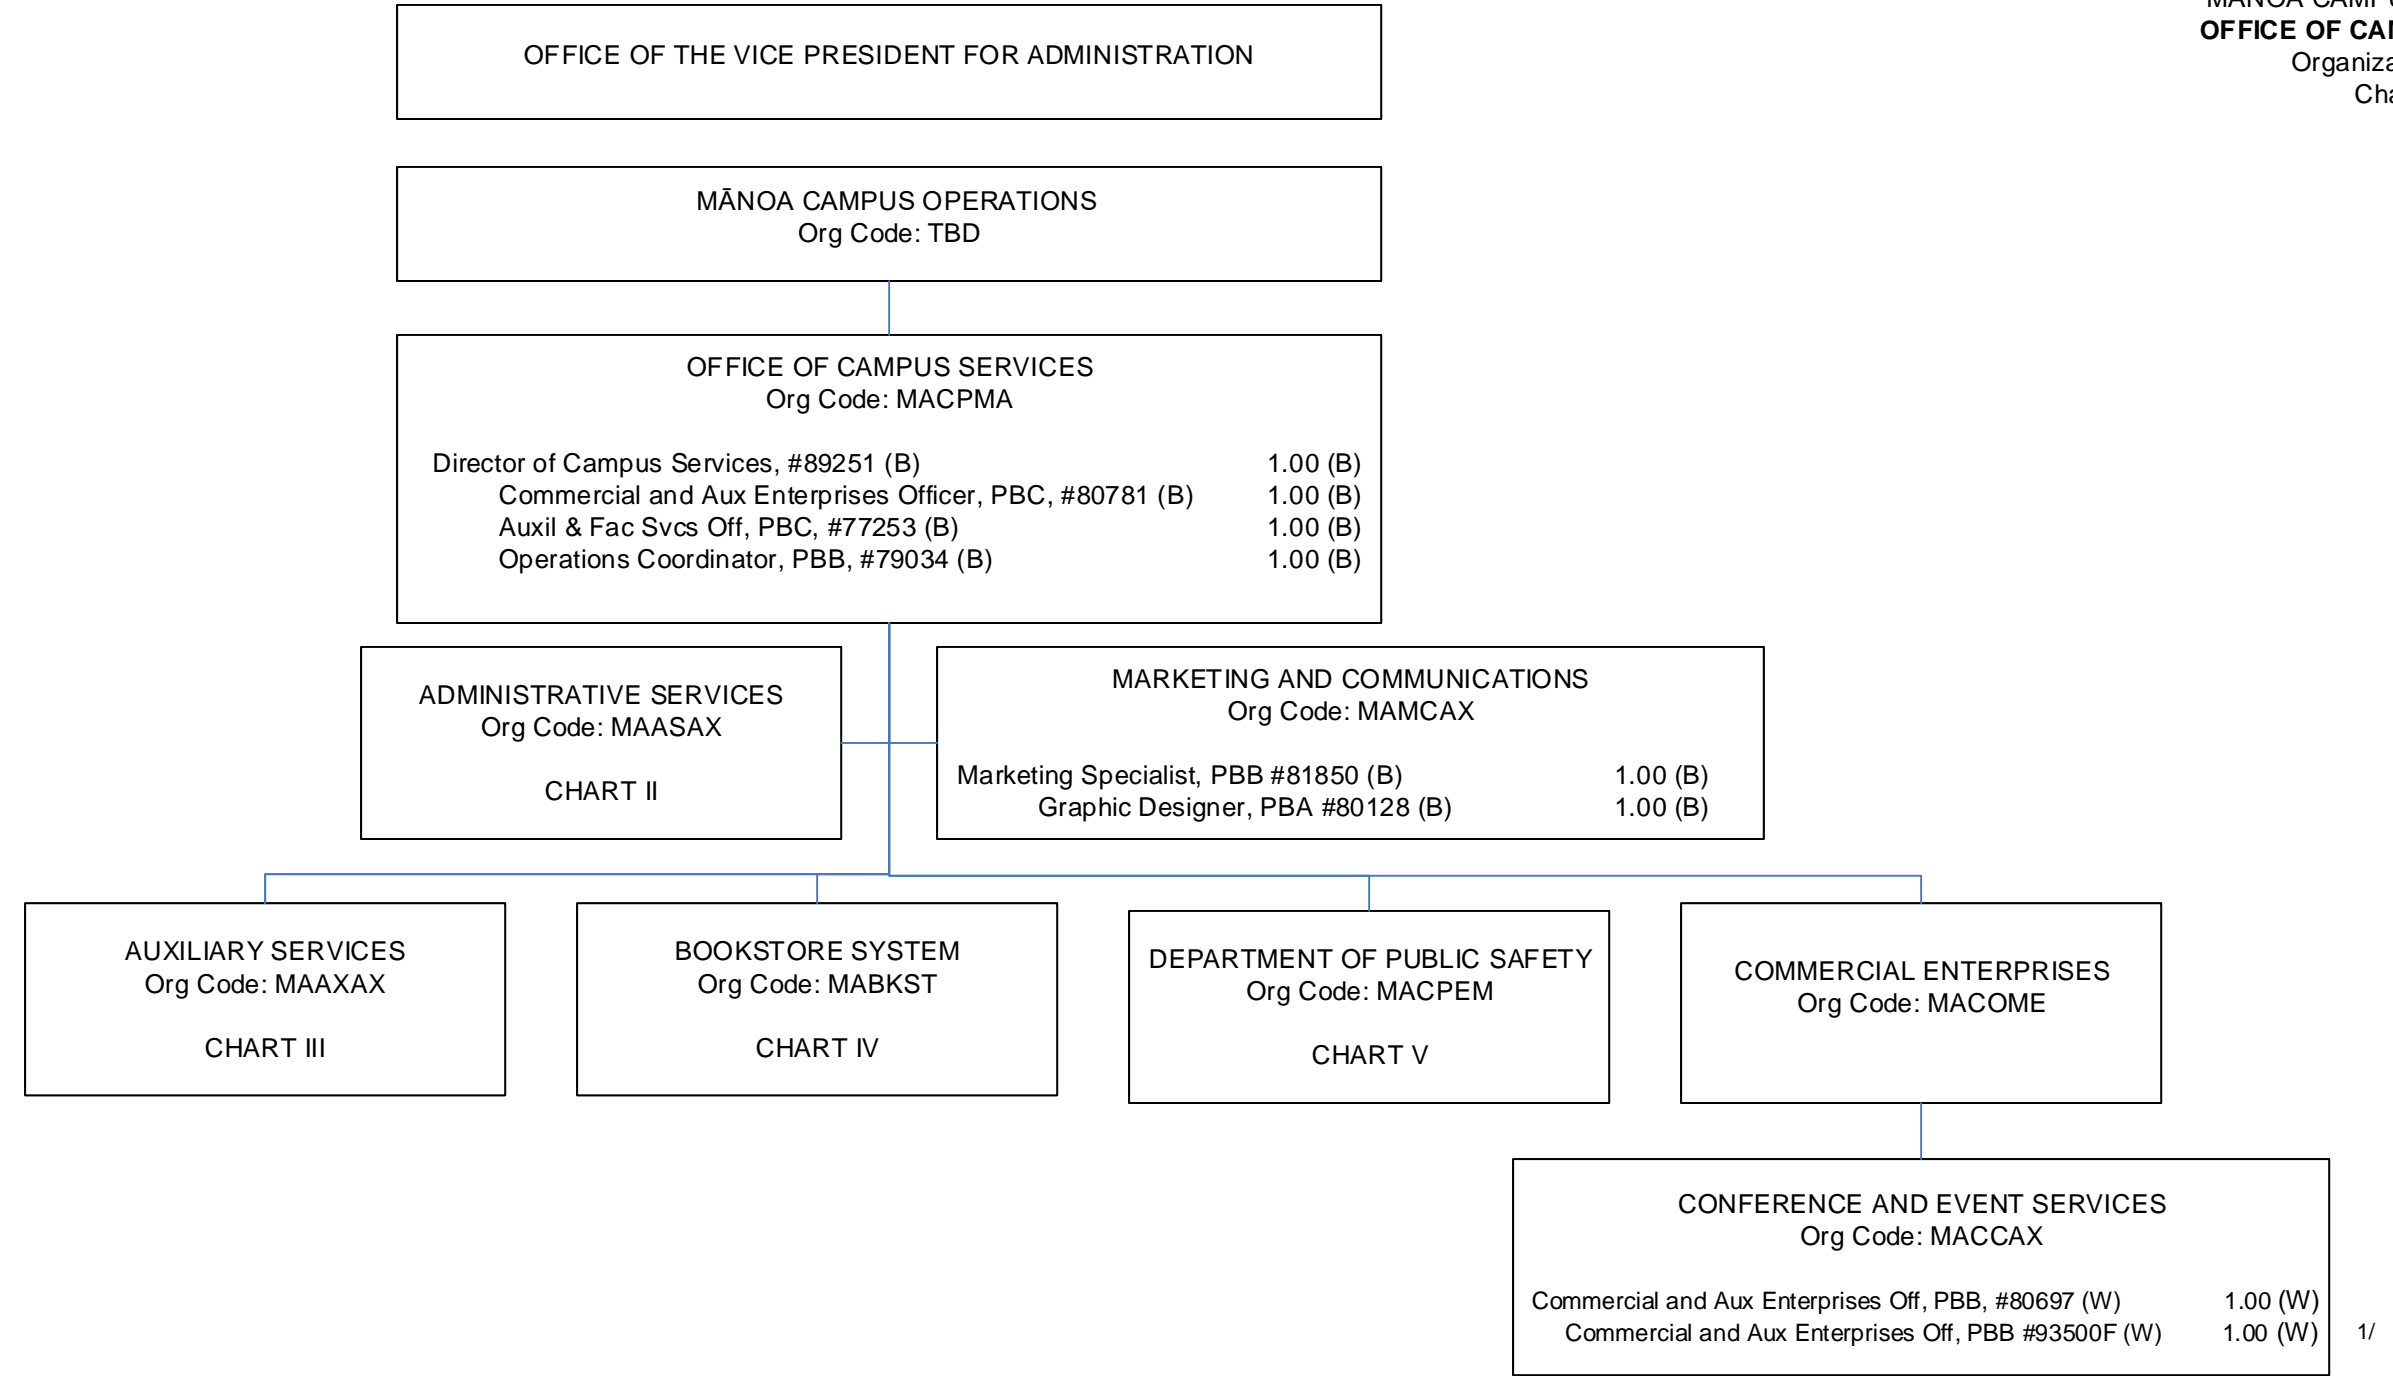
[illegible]
OFFICE OF CA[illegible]
Organiza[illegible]
Cha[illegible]

OFFICE OF THE VICE PRESIDENT FOR ADMINISTRATION

MĀNOA CAMPUS OPERATIONS
Org Code: TBD

OFFICE OF CAMPUS SERVICES
Org Code: MACPMA

Director of Campus Services, #89251 (B) 1.00 (B)
Commercial and Aux Enterprises Officer, PBC, #80781 (B) 1.00 (B)
Auxil & Fac Svcs Off, PBC, #77253 (B) 1.00 (B)
Operations Coordinator, PBB, #79034 (B) 1.00 (B)

ADMINISTRATIVE SERVICES
Org Code: MAASAX

CHART II

MARKETING AND COMMUNICATIONS
Org Code: MAMCAX

Marketing Specialist, PBB #81850 (B) 1.00 (B)
Graphic Designer, PBA #80128 (B) 1.00 (B)

AUXILIARY SERVICES
Org Code: MAAXAX

CHART III

BOOKSTORE SYSTEM
Org Code: MABKST

CHART IV

DEPARTMENT OF PUBLIC SAFETY
Org Code: MACPEM

CHART V

COMMERCIAL ENTERPRISES
Org Code: MACOME

CONFERENCE AND EVENT SERVICES
Org Code: MACCAX

Commercial and Aux Enterprises Off, PBB, #80697 (W) 1.00 (W)
Commercial and Aux Enterprises Off, PBB #93500F (W) 1.00 (W) 1/